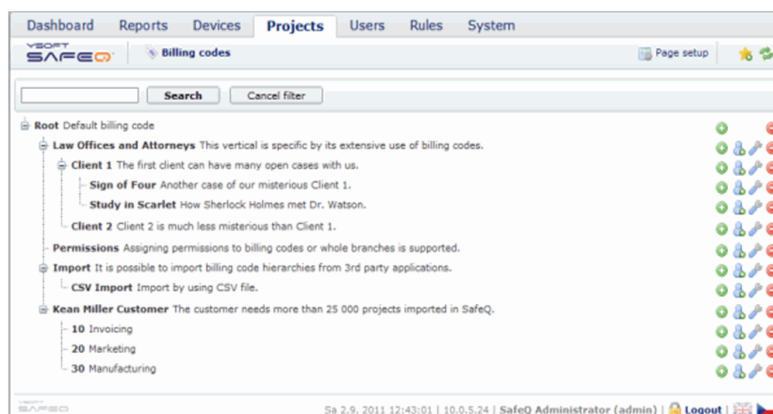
Dashboard Reports Devices Projects Users Rules System

YSOFT SAFEQ

Billing codes

Page setup

Search Cancel filter

Root Default billing code

Law Offices and Attorneys This vertical is specific by its extensive use of billing codes.

Client 1 The first client can have many open cases with us.

Sign of Four Another case of our misterious Client 1.

Study in Scarlet How Sherlock Holmes met Dr. Watson.

Client 2 Client 2 is much less misterious than Client 1.

Permissions Assigning permissions to billing codes or whole branches is supported.

Import It is possible to import billing code hierarchies from 3rd party applications.

CSV Import Import by using CSV file.

Kean Miller Customer The customer needs more than 25 000 projects imported in SafeQ.

10 Invoicing

20 Marketing

30 Manufacturing

YSOFT SAFEQ

Sa 2.9. 2011 12:43:01 | 10.0.5.24 | SafeQ Administrator (admin) | Logout |